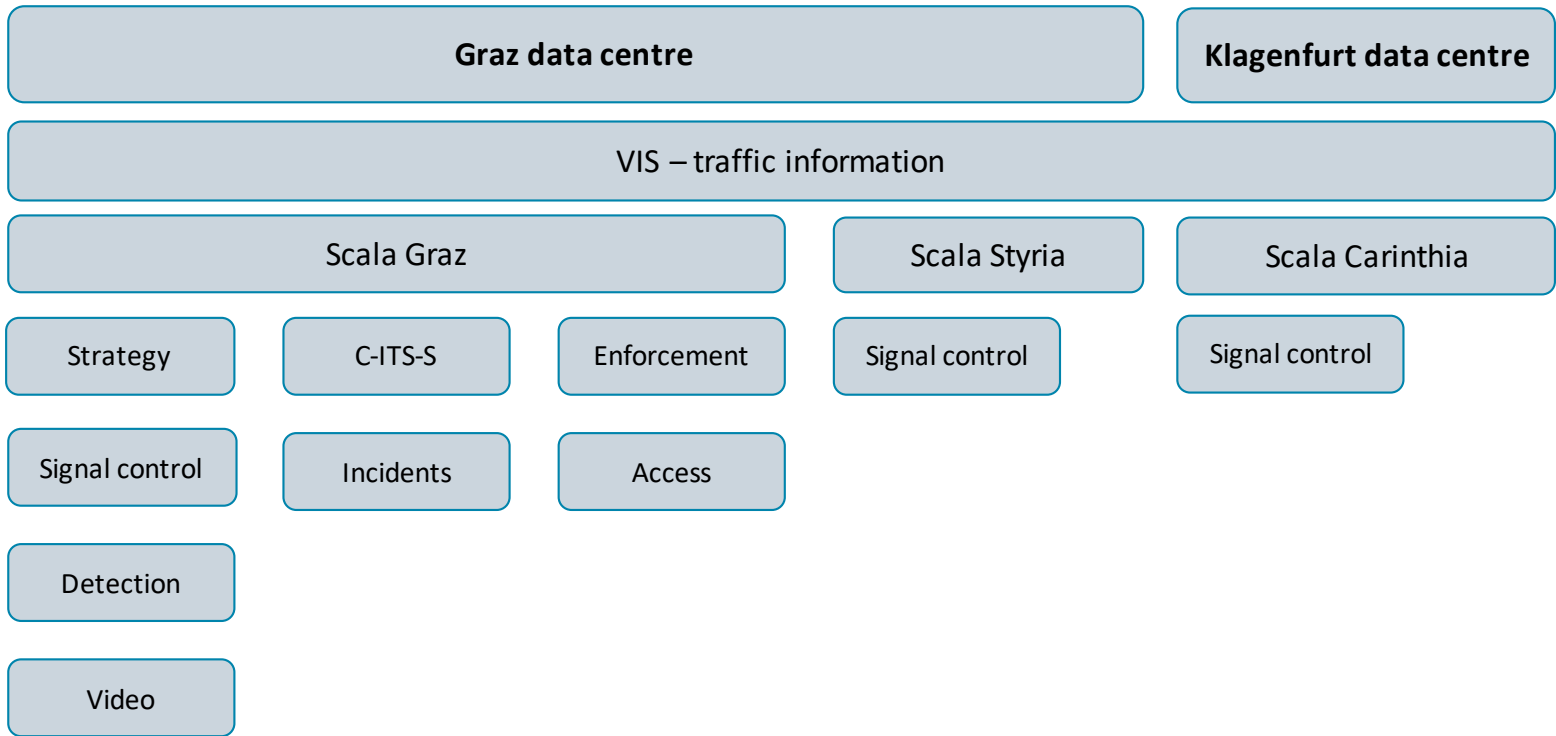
**Graz data centre**

**Klagenfurt data centre**

VIS – traffic information

Scala Graz

Scala Styria

Scala Carinthia

Strategy

C-ITS-S

Enforcement

Signal control

Signal control

Signal control

Incidents

Access

Detection

Video